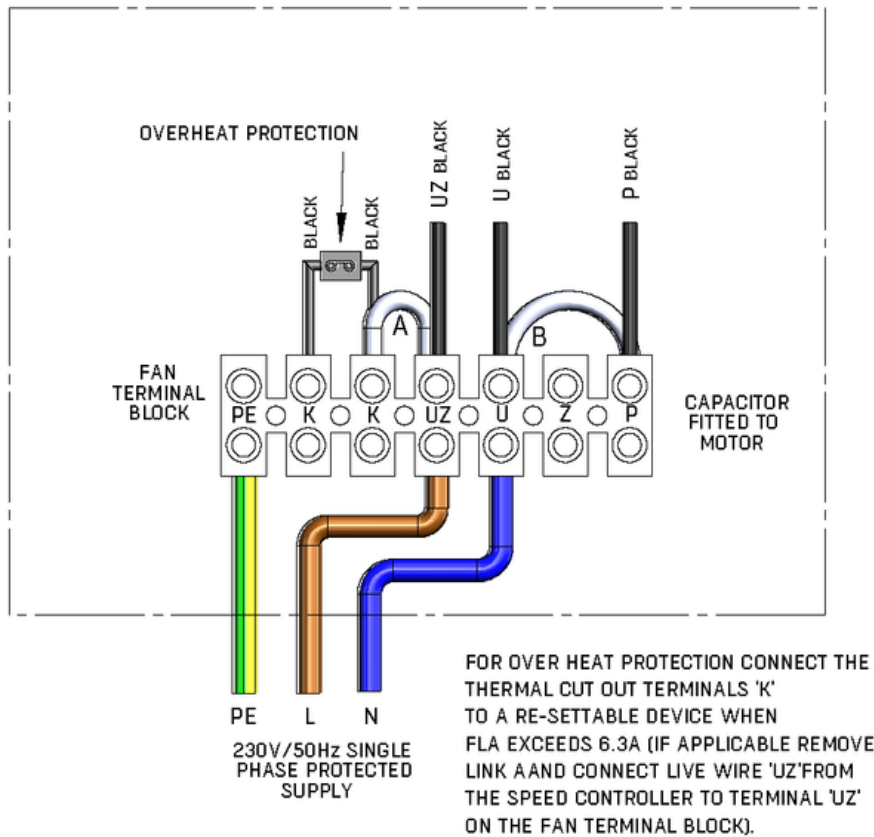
OVERHEAT PROTECTION

BLACK BLACK

UZ BLACK

U BLACK

P BLACK

A

B

FAN TERMINAL BLOCK

PE K K UZ U Z P

CAPACITOR FITTED TO MOTOR

PE L N

230V/50Hz SINGLE PHASE PROTECTED SUPPLY

FOR OVER HEAT PROTECTION CONNECT THE THERMAL CUT OUT TERMINALS 'K' TO A RE-SETTABLE DEVICE WHEN FLA EXCEEDS 6.3A (IF APPLICABLE REMOVE LINK AAND CONNECT LIVE WIRE 'UZ'FROM THE SPEED CONTROLLER TO TERMINAL 'UZ' ON THE FAN TERMINAL BLOCK).